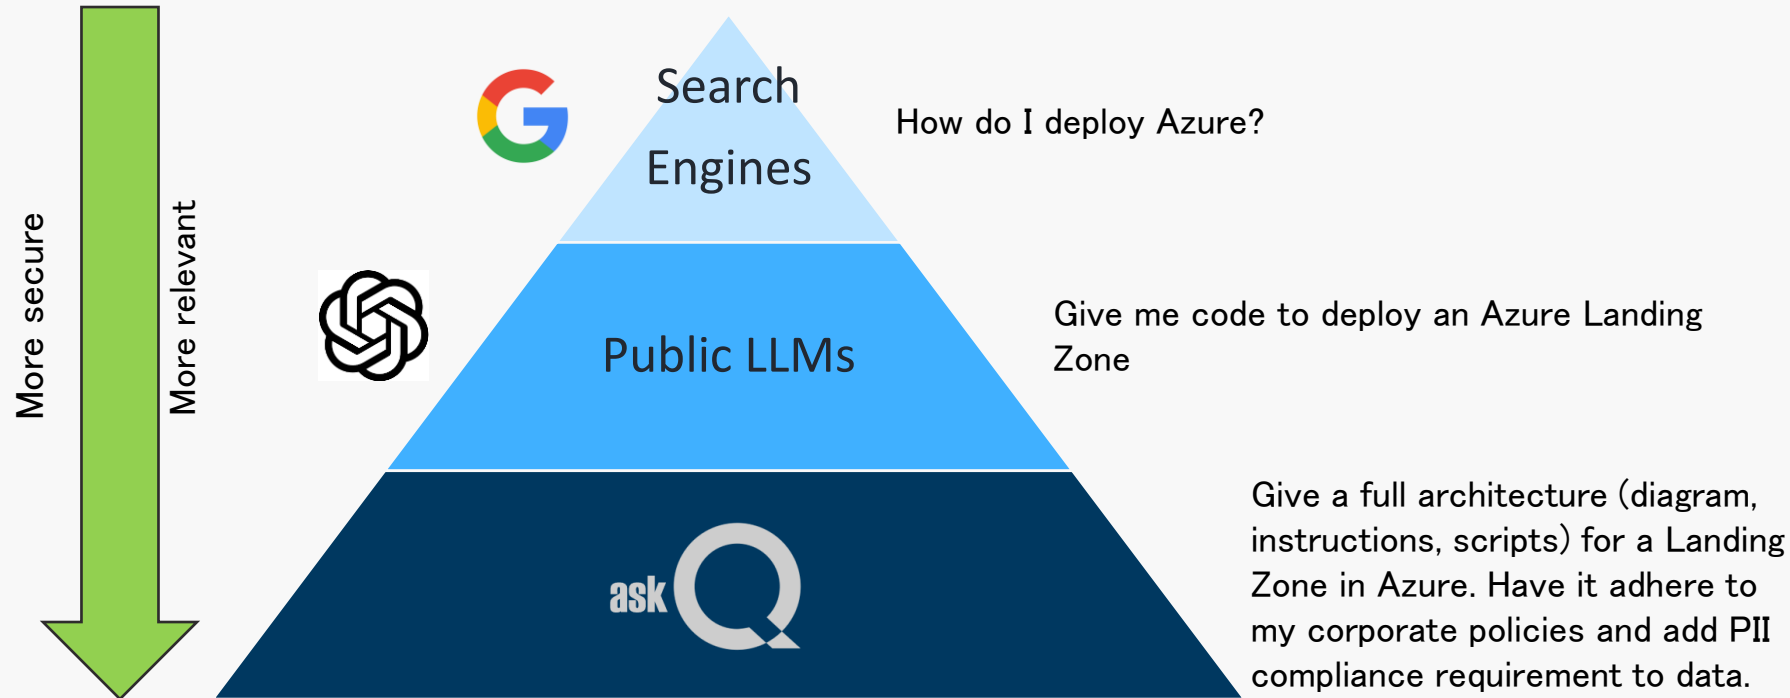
More secure

More relevant

Search Engines

How do I deploy Azure?

Public LLMs

Give me code to deploy an Azure Landing Zone

ask Q

Give a full architecture (diagram, instructions, scripts) for a Landing Zone in Azure. Have it adhere to my corporate policies and add PII compliance requirement to data.